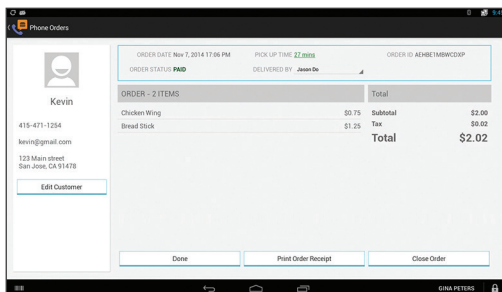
Phone Orders

Kevin

415-471-1254

kevin@gmail.com

123 Main street
San Jose, CA 91478

Edit Customer

ORDER DATE Nov 7, 2014 17:06 PM
ORDER STATUS PAID

PICK UP TIME 27 mins
DELIVERED BY Jason Do

ORDER ID AEHBE1MBWCDXP

ORDER - 2 ITEMS

| | |
|---|---|
| Chicken Wing | \$0.75 |
| Bread Stick | \$1.25 |

Total

| | |
|---|---|
| Subtotal | \$2.00 |
| Tax | \$0.02 |
| Total | \$2.02 |

Done

Print Order Receipt

Close Order

GINA PETERS